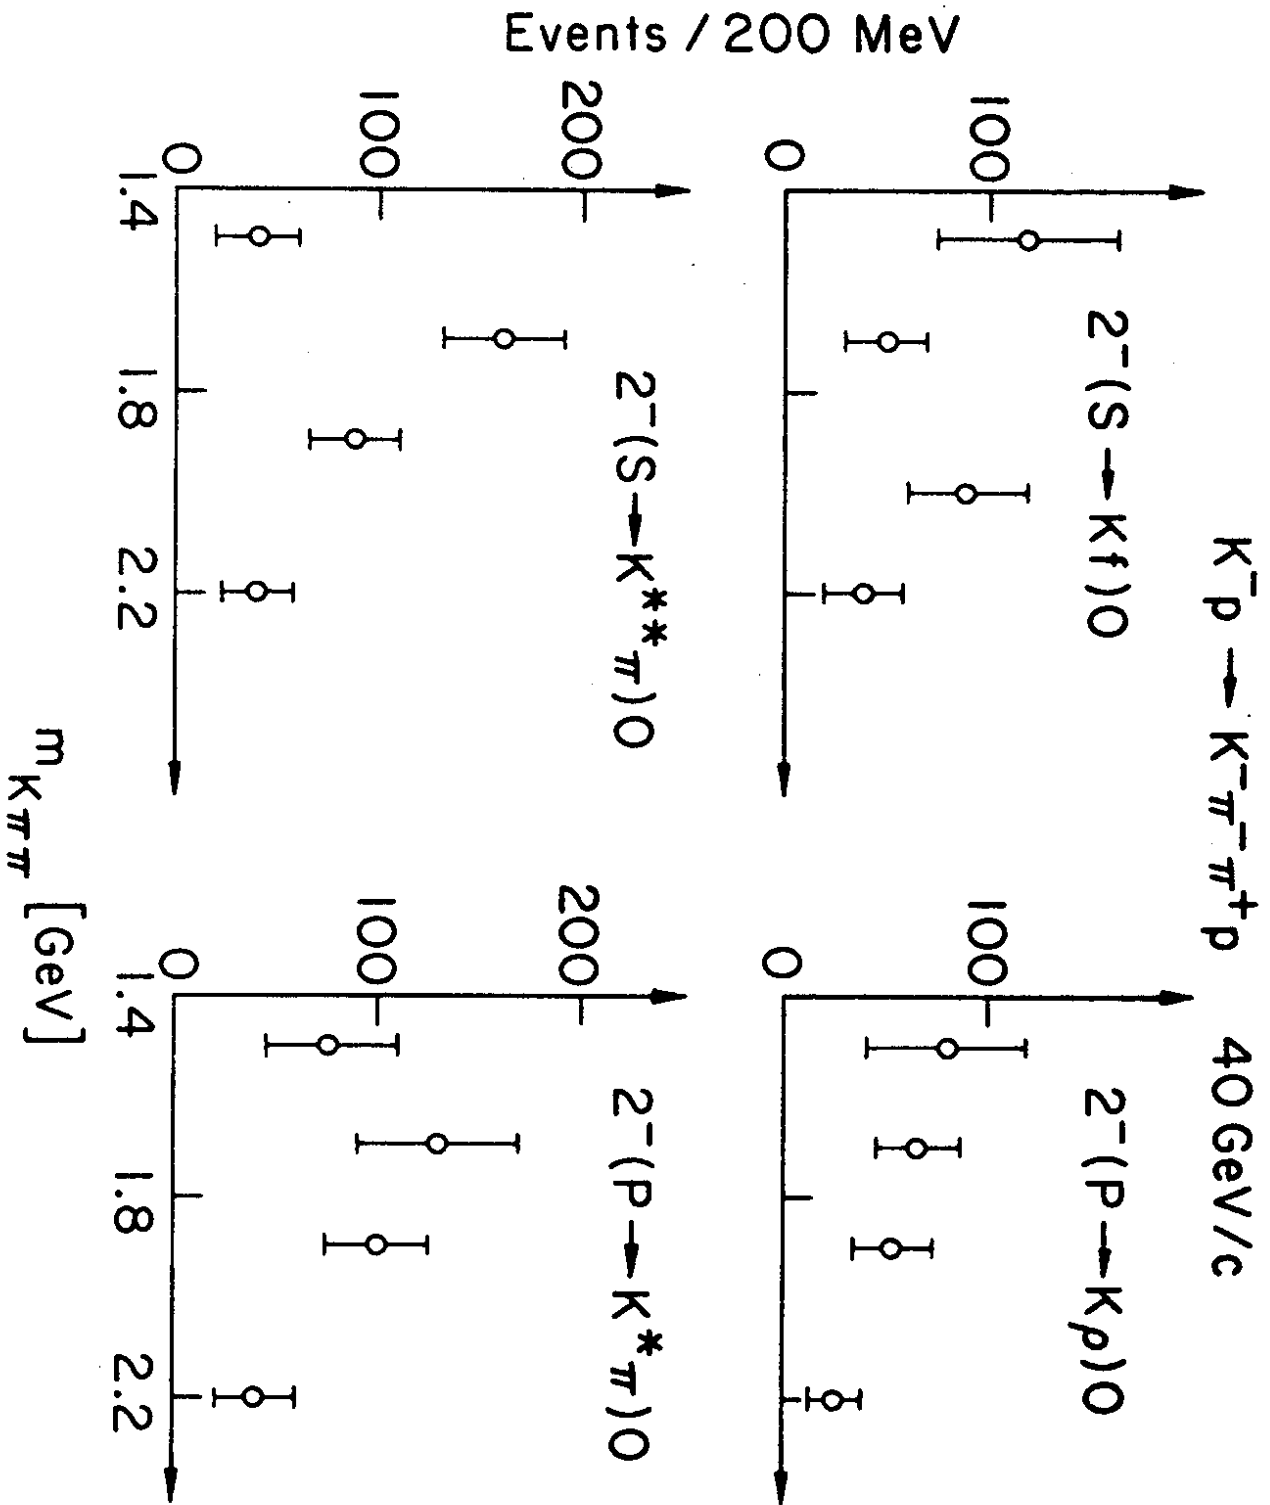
Events / 200 MeV

$K^-p \rightarrow K^-\pi^-\pi^+p$ 40 GeV/c

$2^-(S \rightarrow Kf)0$

100

0

$2^-(P \rightarrow K\rho)0$

100

0

$2^-(S \rightarrow K^{**}\pi)0$

200

100

0

1.4

1.8

2.2

$2^-(P \rightarrow K^*\pi)0$

200

100

0

1.4

1.8

2.2

$m_{K\pi\pi}$ [GeV]